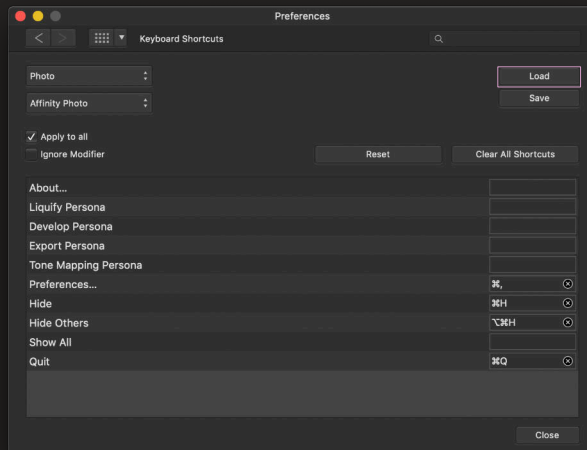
Preferences

Keyboard Shortcuts

Photo

Affinity Photo

Load

Save

✓ Apply to all

Ignore Modifier

Reset

Clear All Shortcuts

| | |
|---|---|
| About... | |
| Liquify Persona | |
| Develop Persona | |
| Export Persona | |
| Tone Mapping Persona | |
| Preferences... | ⌘, |
| Hide | ⌘H |
| Hide Others | ⌥⌘H |
| Show All | |
| Quit | ⌘Q |

Close